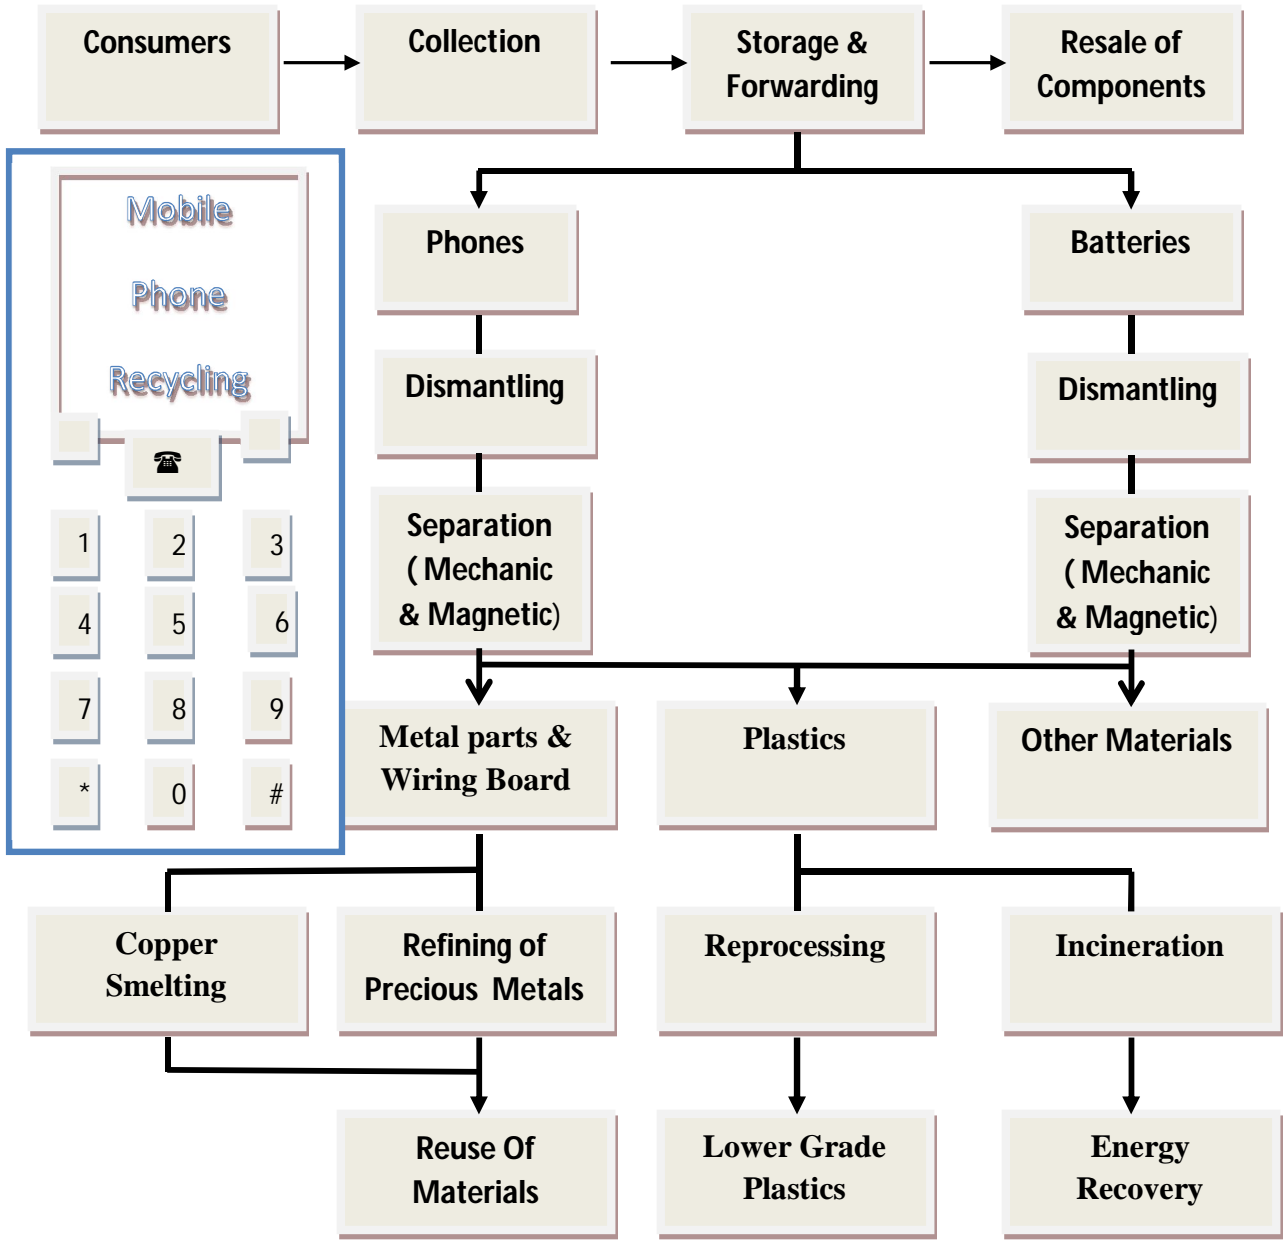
Consumers

Collection

Storage & Forwarding

Resale of Components

Mobile

Phone

Recycling

☎

1 2 3

4 5 6

7 8 9

* 0 #

Phones

Batteries

Dismantling

Dismantling

Separation ( Mechanic & Magnetic)

Separation ( Mechanic & Magnetic)

Metal parts & Wiring Board

Plastics

Other Materials

Copper Smelting

Refining of Precious Metals

Reprocessing

Incineration

Reuse Of Materials

Lower Grade Plastics

Energy Recovery